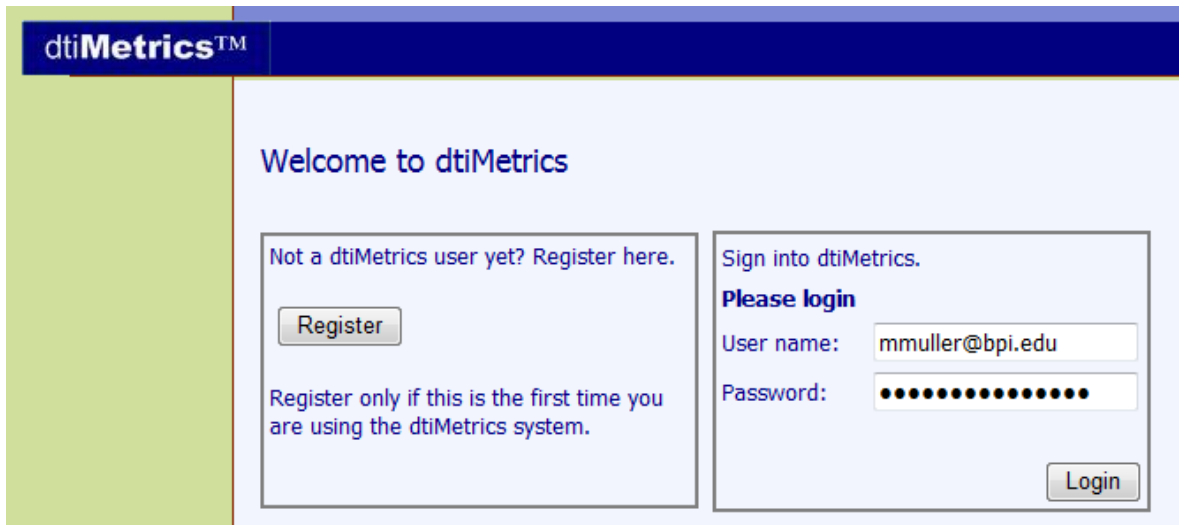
dtiMetrics™

Welcome to dtiMetrics

Not a dtiMetrics user yet? Register here.

Register

Register only if this is the first time you are using the dtiMetrics system.

Sign into dtiMetrics.

Please login

User name: mmuller@bpi.edu

Password: •••••••••••••••

Login